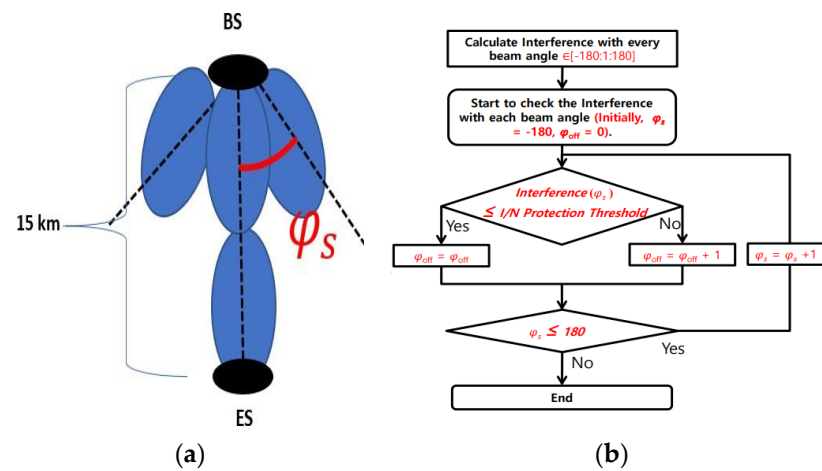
BS

15 km

$\varphi_s$

ES

(a)

Calculate Interference with every beam angle ∈[-180:1:180]

Start to check the Interference with each beam angle (Initially, $\varphi_s$ = -180, $\varphi_{off}$ = 0).

Interference($\varphi_s$) ≤ I/N Protection Threshold

Yes

No

$\varphi_{off} = \varphi_{off}$

$\varphi_{off} = \varphi_{off} + 1$

$\varphi_s = \varphi_s + 1$

$\varphi_s \leq 180$

Yes

No

End

(b)